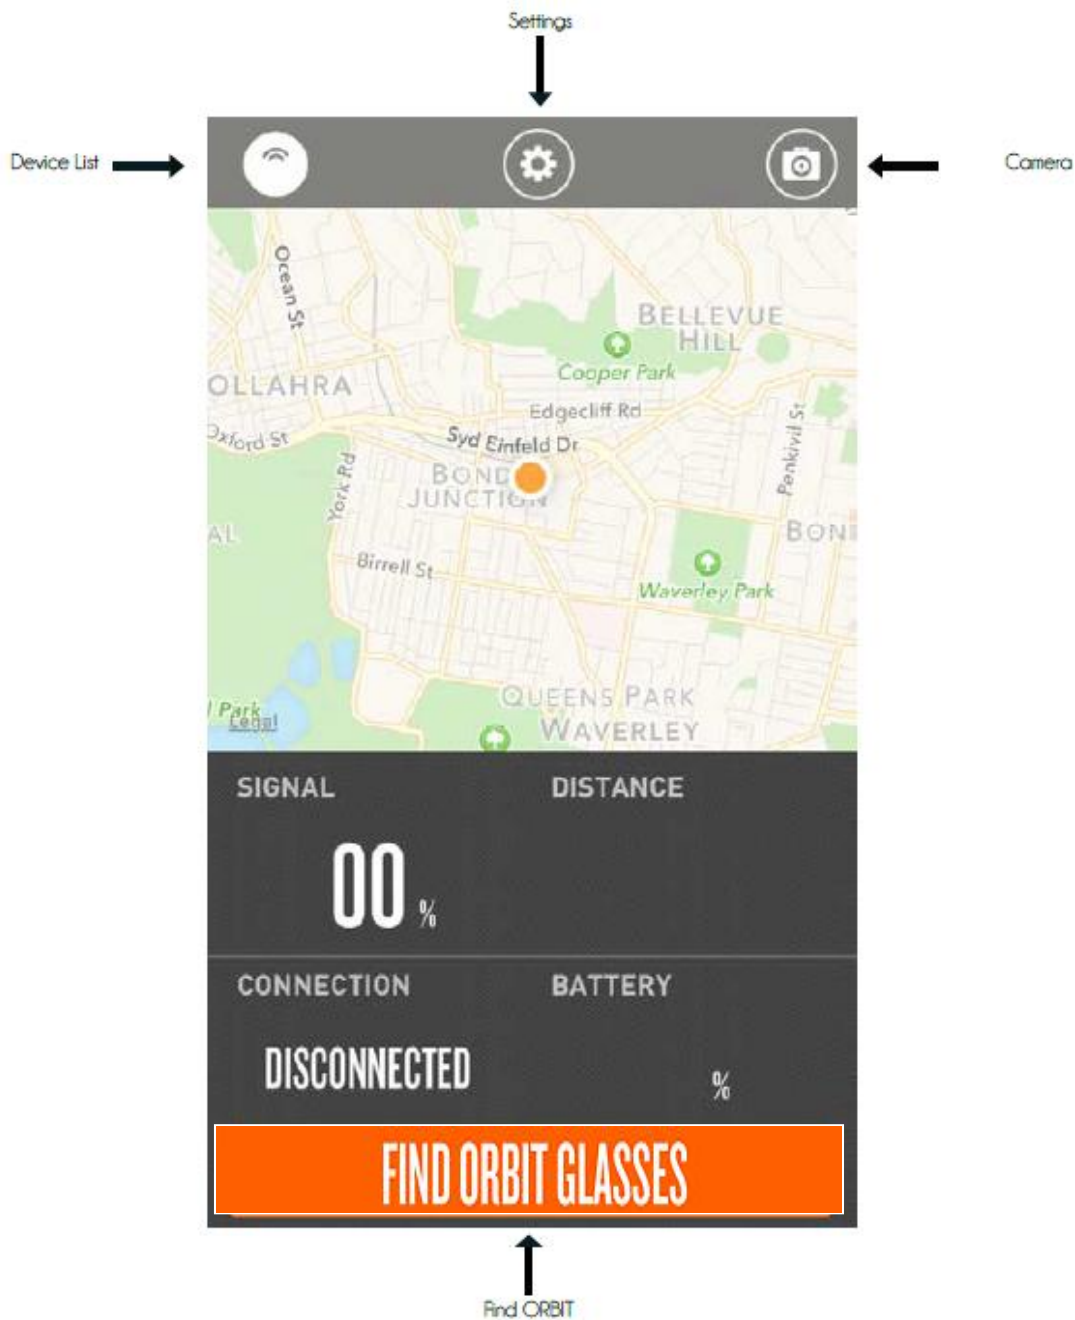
Settings

Device List

Camera

Ocean St

BELLEVUE HILL

Cooper Park

OLLAHRA

Edgecliff Rd

Oxford St

Syd Einfeld Dr

BOND JUNCTION

York Rd

Penkivil St

BONI

AL

Birrell St

Waverley Park

Park

Legal

QUEENS PARK

WAVERLEY

SIGNAL

DISTANCE

00 %

CONNECTION

BATTERY

DISCONNECTED

%

FIND ORBIT GLASSES

Find ORBIT